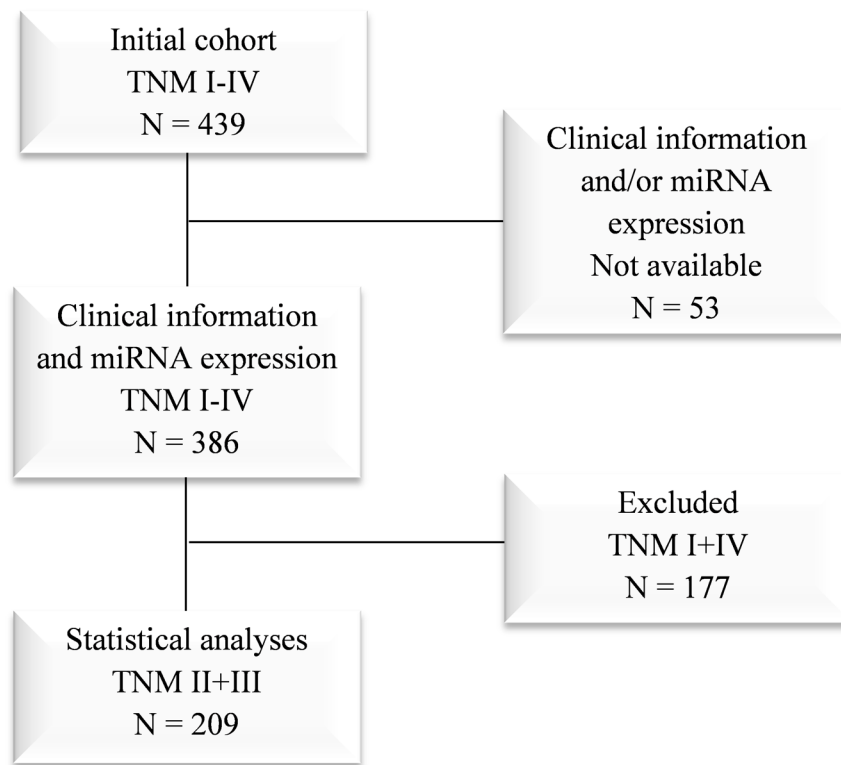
Initial cohort
TNM I-IV
N = 439

Clinical information and/or miRNA expression
Not available
N = 53

Clinical information and miRNA expression
TNM I-IV
N = 386

Excluded
TNM I+IV
N = 177

Statistical analyses
TNM II+III
N = 209